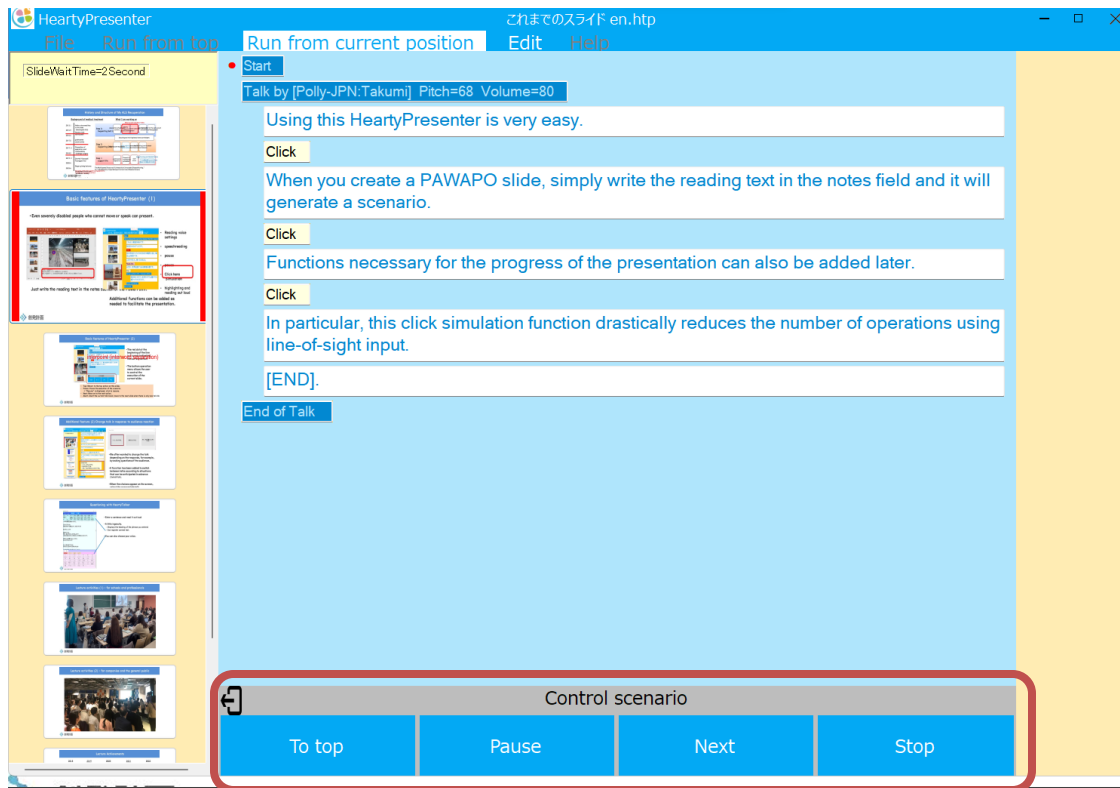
HeartyPresenter

これまでのスライド en.htp

File Run from top Run from current position Edit Help

SlideWaitTime=2Second

Basic features of HeartyPresenter (1)

Start

Talk by [Polly-JPN:Takumi] Pitch=68 Volume=80

Using this HeartyPresenter is very easy.

Click

When you create a PAWAPO slide, simply write the reading text in the notes field and it will generate a scenario.

Click

Functions necessary for the progress of the presentation can also be added later.

Click

In particular, this click simulation function drastically reduces the number of operations using line-of-sight input.

[END].

End of Talk

Control scenario

To top

Pause

Next

Stop